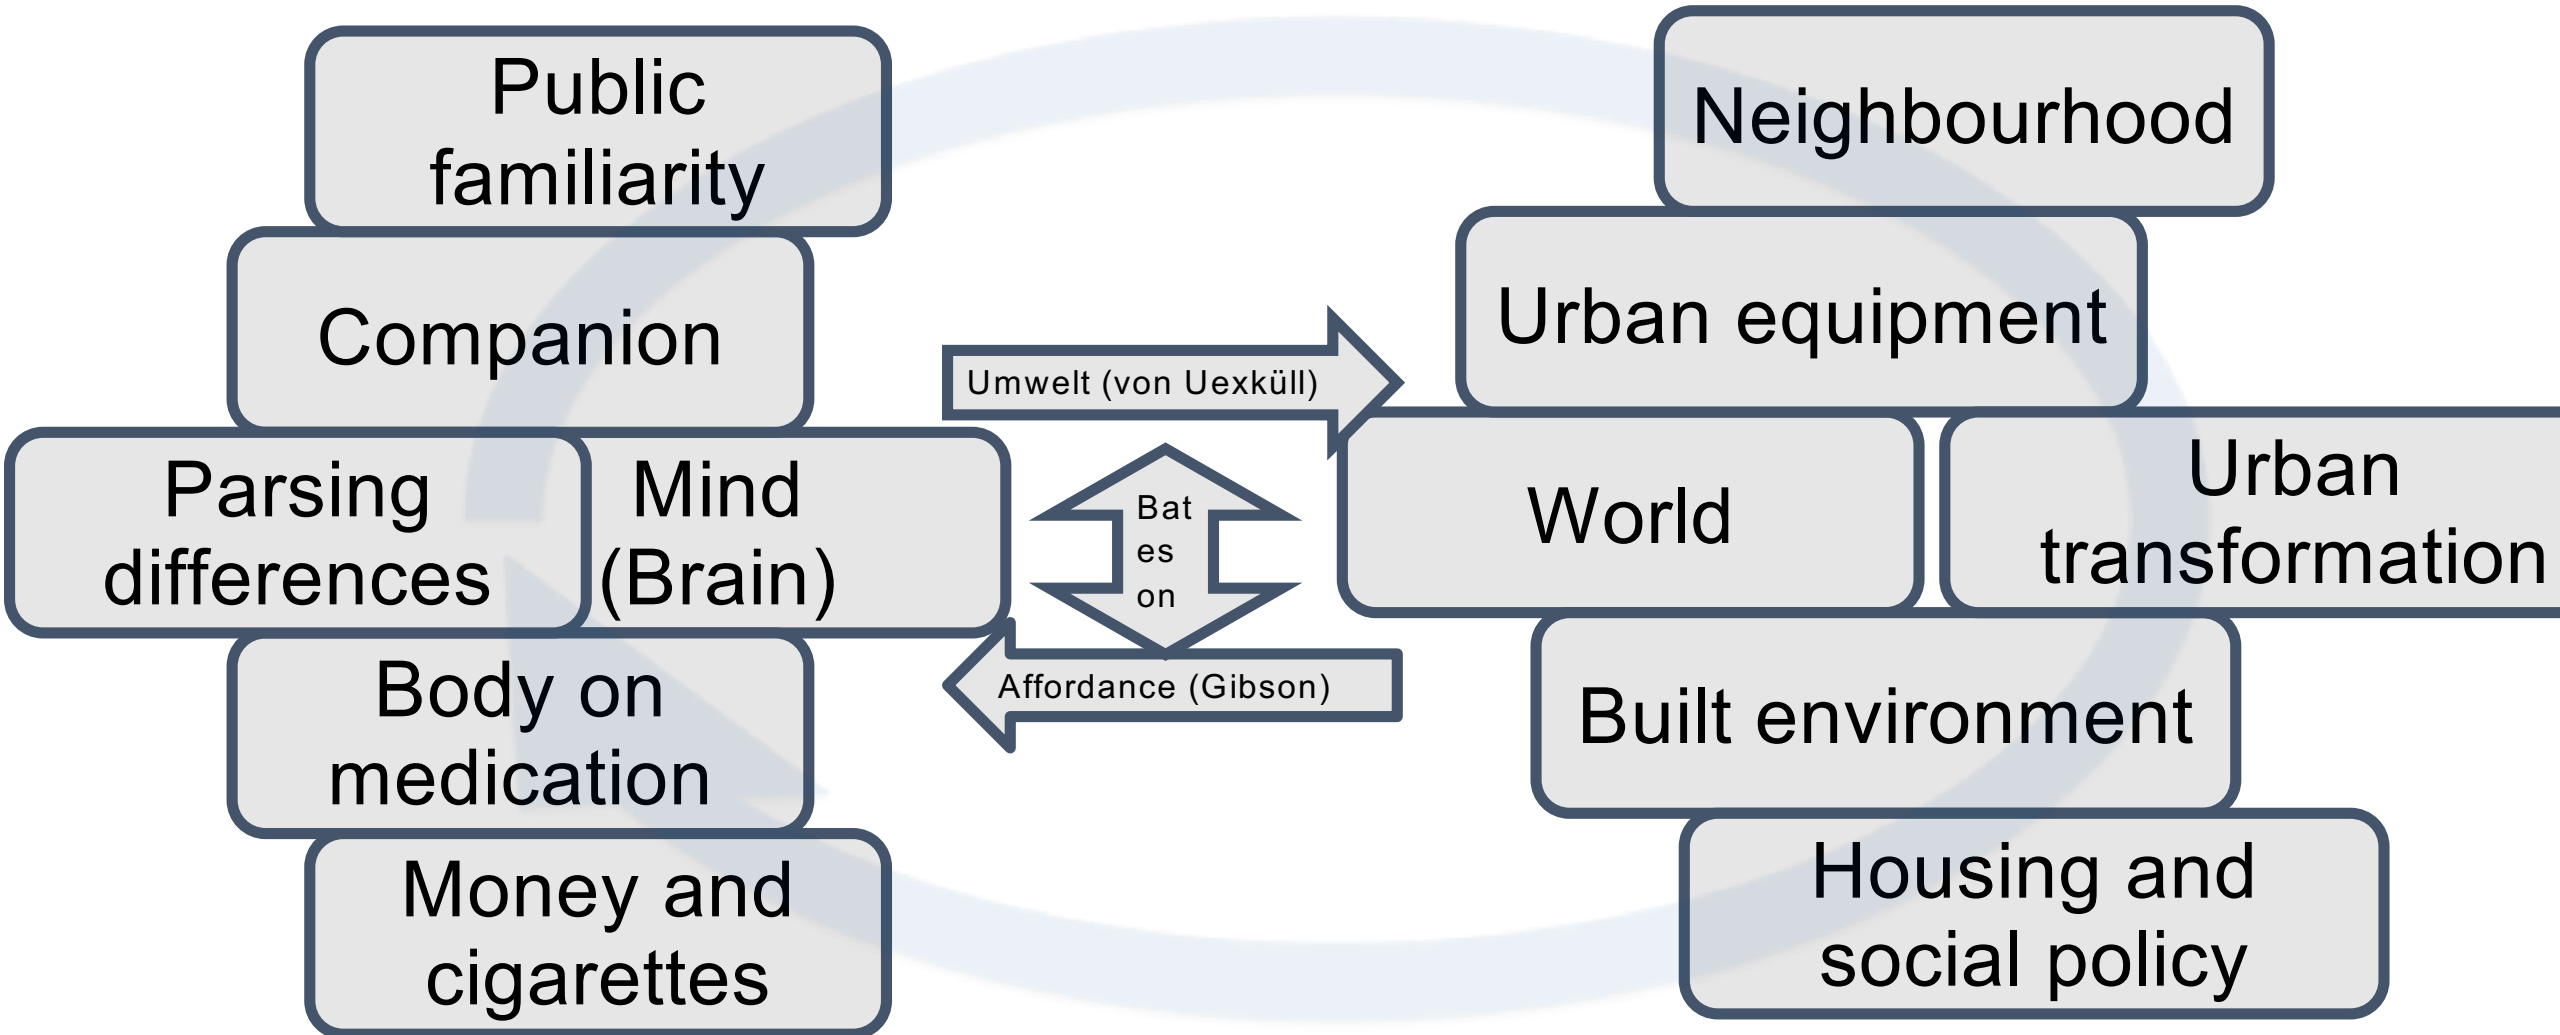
Public familiarity

Companion

Parsing differences

Mind (Brain)

Body on medication

Money and cigarettes

Umwelt (von Uexküll)

Bat es on

Affordance (Gibson)

Neighbourhood

Urban equipment

World

Urban transformation

Built environment

Housing and social policy